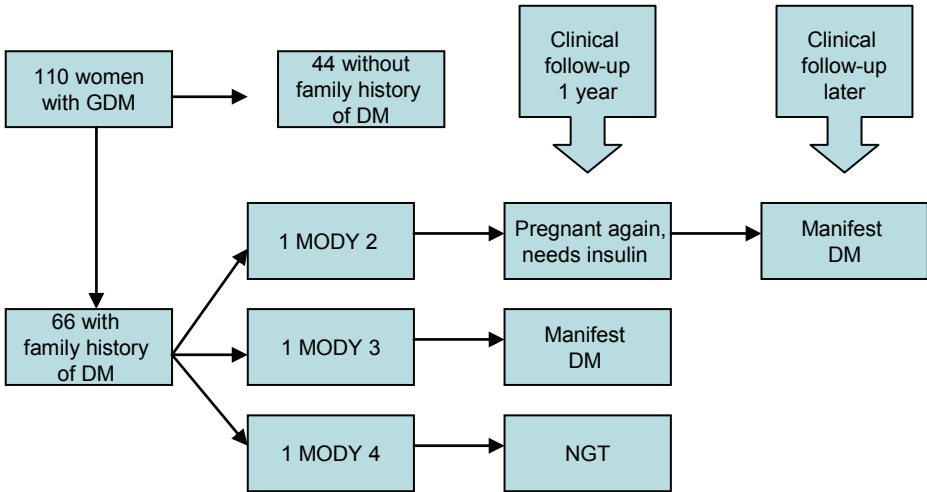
110 women with GDM

44 without family history of DM

Clinical follow-up 1 year

Clinical follow-up later

66 with family history of DM

1 MODY 2

Pregnant again, needs insulin

Manifest DM

1 MODY 3

Manifest DM

1 MODY 4

NGT